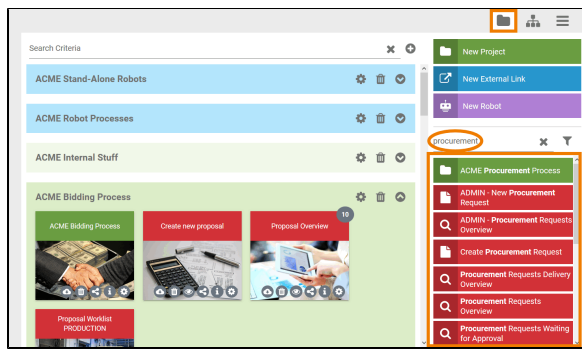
Search Criteria

ACME Stand-Alone Robots

ACME Robot Processes

ACME Internal Stuff

ACME Bidding Process

ACME Bidding Process

Create new proposal

Proposal Overview

10

Proposal Worklist PRODUCTION

New Project

New External Link

New Robot

procurement

ACME Procurement Process

ADMIN - New Procurement Request

ADMIN - Procurement Requests Overview

Create Procurement Request

Procurement Requests Delivery Overview

Procurement Requests Overview

Procurement Requests Waiting for Approval